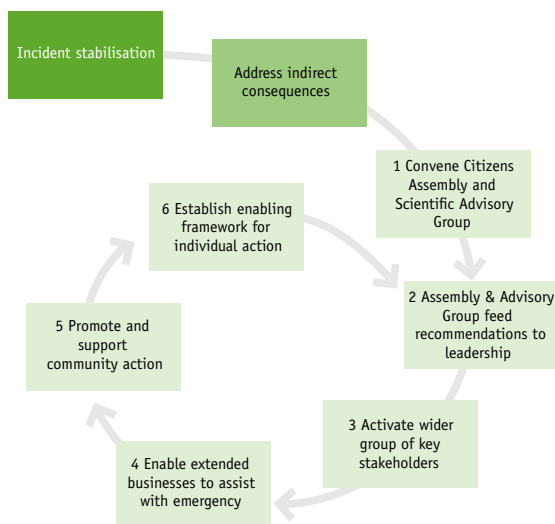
Incident stabilisation

Address indirect consequences

1 Convene Citizens Assembly and Scientific Advisory Group

2 Assembly & Advisory Group feed recommendations to leadership

3 Activate wider group of key stakeholders

4 Enable extended businesses to assist with emergency

5 Promote and support community action

6 Establish enabling framework for individual action